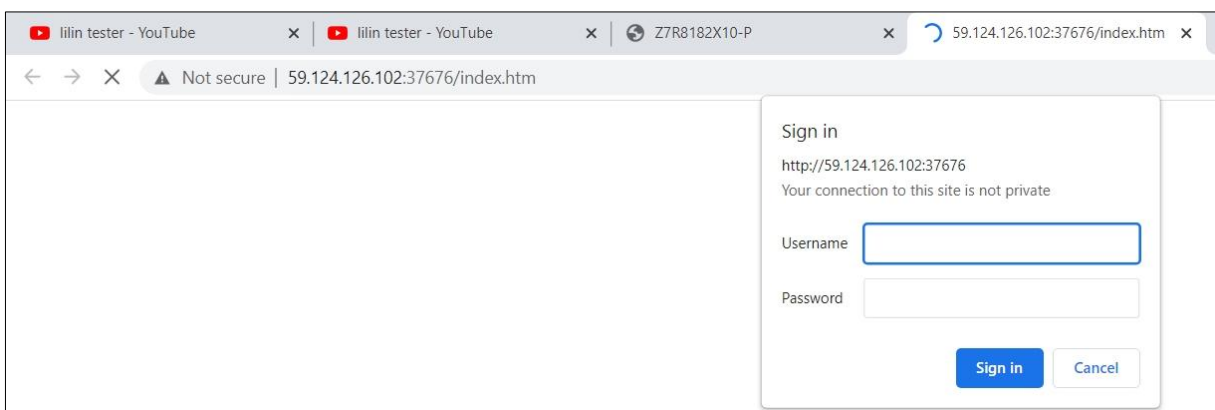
lilin tester - YouTube ×
lilin tester - YouTube ×
Z7R8182X10-P ×
59.124.126.102:37676/index.htm ×

Not secure | 59.124.126.102:37676/index.htm

Sign in
http://59.124.126.102:37676
Your connection to this site is not private

Username
Password

Sign in
Cancel